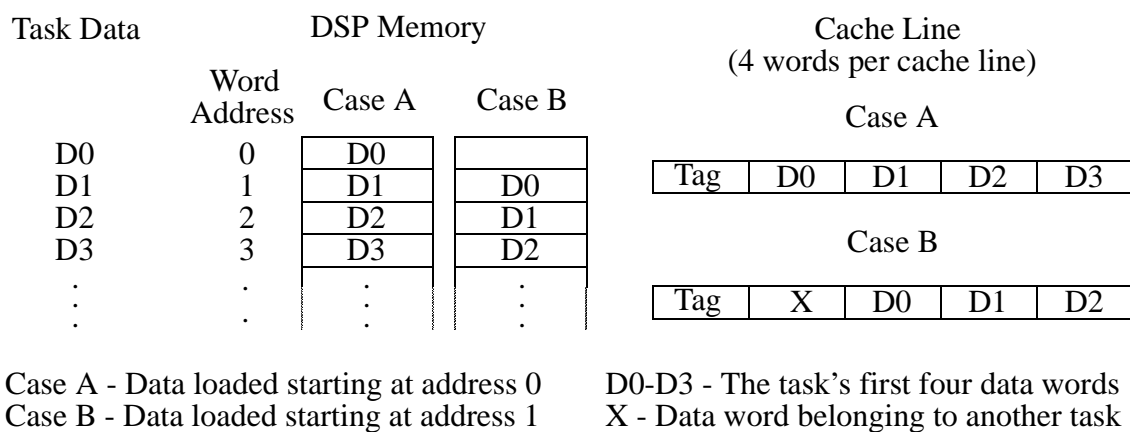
Task Data

DSP Memory

| Task Data | Word Address | Case A | Case B |
|---|---|---|---|
| D0 | 0 | D0 | |
| D1 | 1 | D1 | D0 |
| D2 | 2 | D2 | D1 |
| D3 | 3 | D3 | D2 |
| . | . | . | . |
| . | . | . | . |

Cache Line
(4 words per cache line)

Case A

| Tag | D0 | D1 | D2 | D3 |
|---|---|---|---|---|

Case B

| Tag | X | D0 | D1 | D2 |
|---|---|---|---|---|

Case A - Data loaded starting at address 0
Case B - Data loaded starting at address 1

D0-D3 - The task’s first four data words
X - Data word belonging to another task